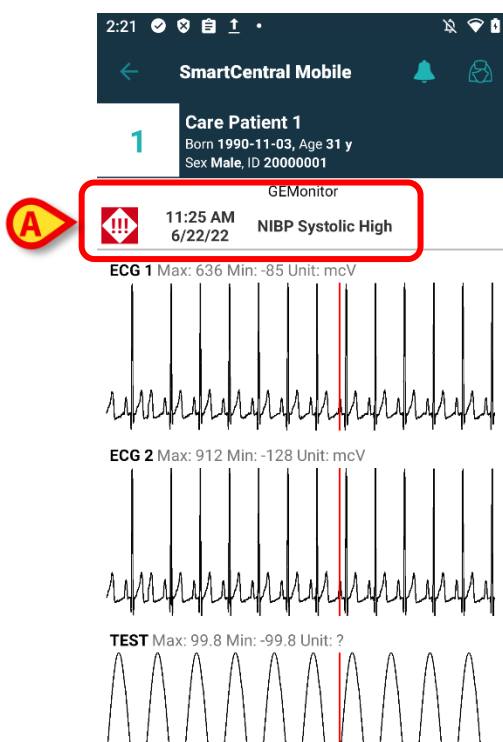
2:21

SmartCentral Mobile

1

Care Patient 1
Born 1990-11-03, Age 31 y
Sex Male, ID 20000001

A

GEMonitor
!!!
11:25 AM
6/22/22
NIBP Systolic High

ECG 1 Max: 636 Min: -85 Unit: mcV

ECG 2 Max: 912 Min: -128 Unit: mcV

TEST Max: 99.8 Min: -99.8 Unit: ?